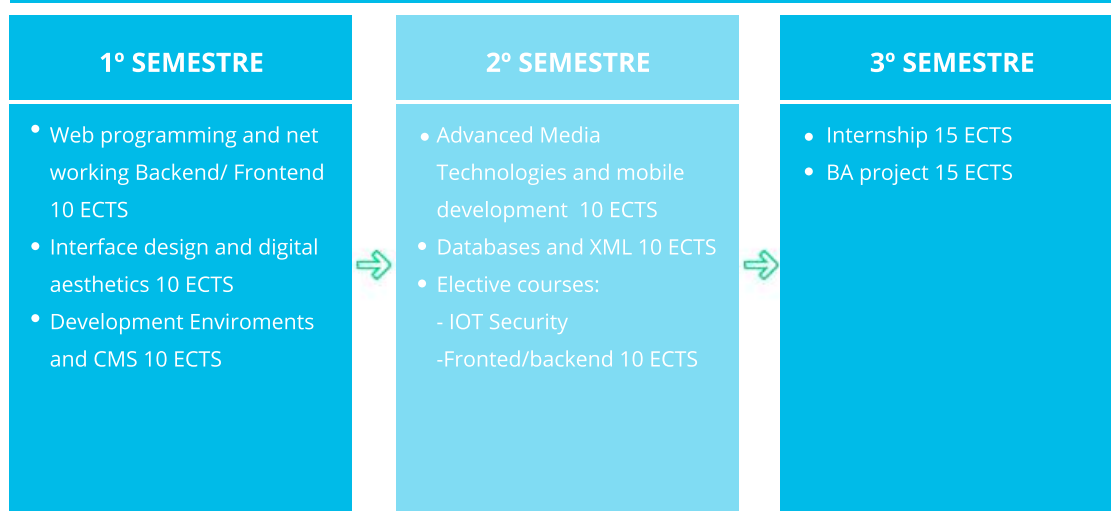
1º SEMESTRE

- Web programming and net working Backend/ Frontend 10 ECTS
- Interface design and digital aesthetics 10 ECTS
- Development Enviroments and CMS 10 ECTS

2º SEMESTRE

- Advanced Media Technologies and mobile development 10 ECTS
- Databases and XML 10 ECTS
- Elective courses:
- IOT Security
-Fronted/backend 10 ECTS

3º SEMESTRE

- Internship 15 ECTS
- BA project 15 ECTS